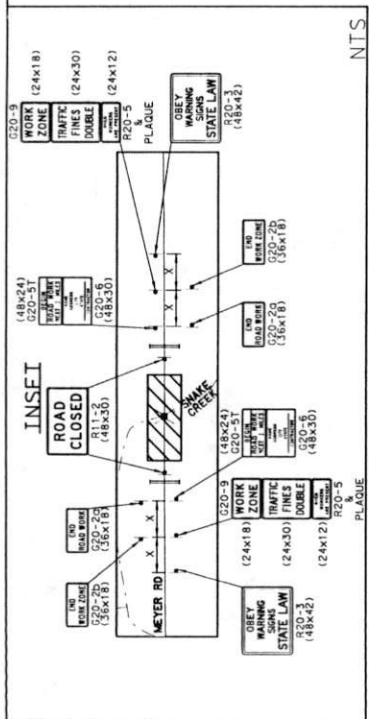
INSET

ROAD CLOSED
R11-2 (48x30)

SNAKE CREEK

MEYER RD

END WORK ZONE
G20-2b (36x18)

END ROAD WORK
G20-2a (36x18)

(48x24) G20-5T

G20-6 (48x30)

G20-9 (24x18)
WORK ZONE

(24x30)
TRAFFIC FINES DOUBLE

(24x12)
R20-5 & PLAQUE

OBEY WARNING SIGNS STATE LAW
R20-3 (48x42)

(48x24) G20-5T

G20-6 (48x30)

END ROAD WORK
G20-2a (36x18)

END WORK ZONE
G20-2b (36x18)

G20-9
WORK ZONE (24x18)

TRAFFIC FINES DOUBLE (24x30)

(24x12)
R20-5 & PLAQUE

OBEY WARNING SIGNS STATE LAW
R20-3 (48x42)

NTS